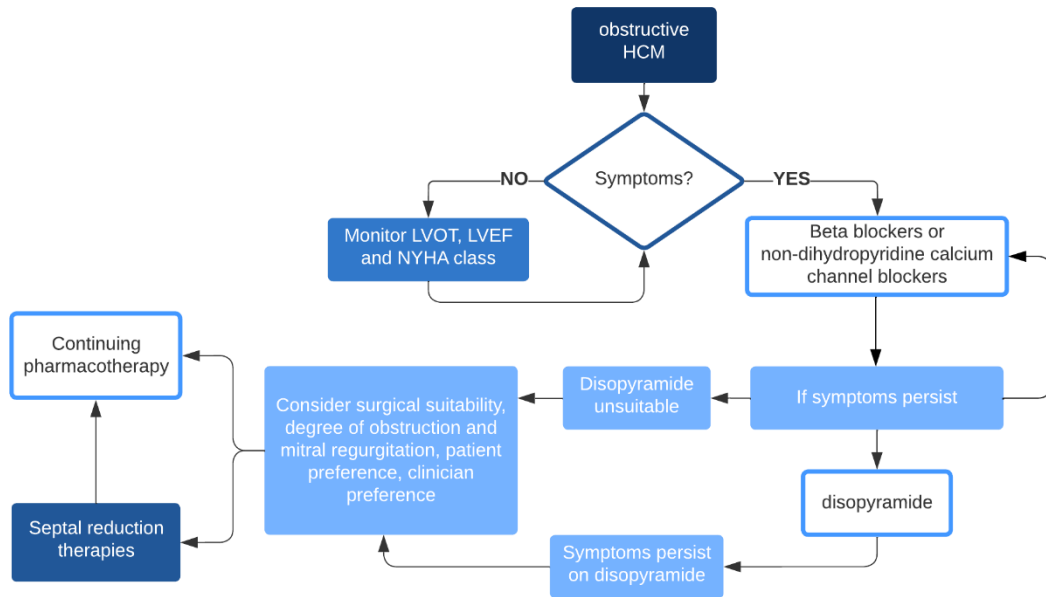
obstructive HCM

Symptoms?

NO

YES

Monitor LVOT, LVEF and NYHA class

Beta blockers or non-dihydropyridine calcium channel blockers

Continuing pharmacotherapy

Consider surgical suitability, degree of obstruction and mitral regurgitation, patient preference, clinician preference

Disopyramide unsuitable

If symptoms persist

disopyramide

Septal reduction therapies

Symptoms persist on disopyramide